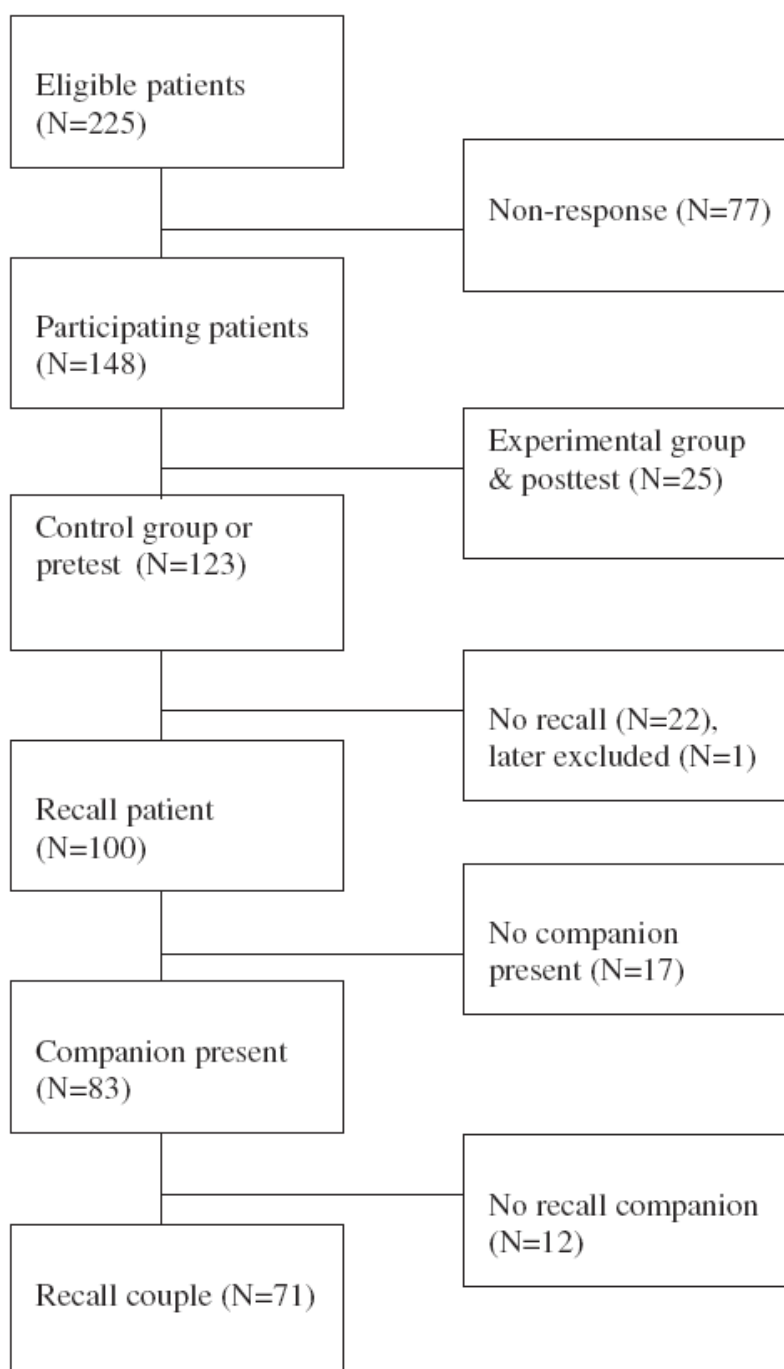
Eligible patients (N=225)

Non-response (N=77)

Participating patients (N=148)

Experimental group & posttest (N=25)

Control group or pretest (N=123)

No recall (N=22), later excluded (N=1)

Recall patient (N=100)

No companion present (N=17)

Companion present (N=83)

No recall companion (N=12)

Recall couple (N=71)